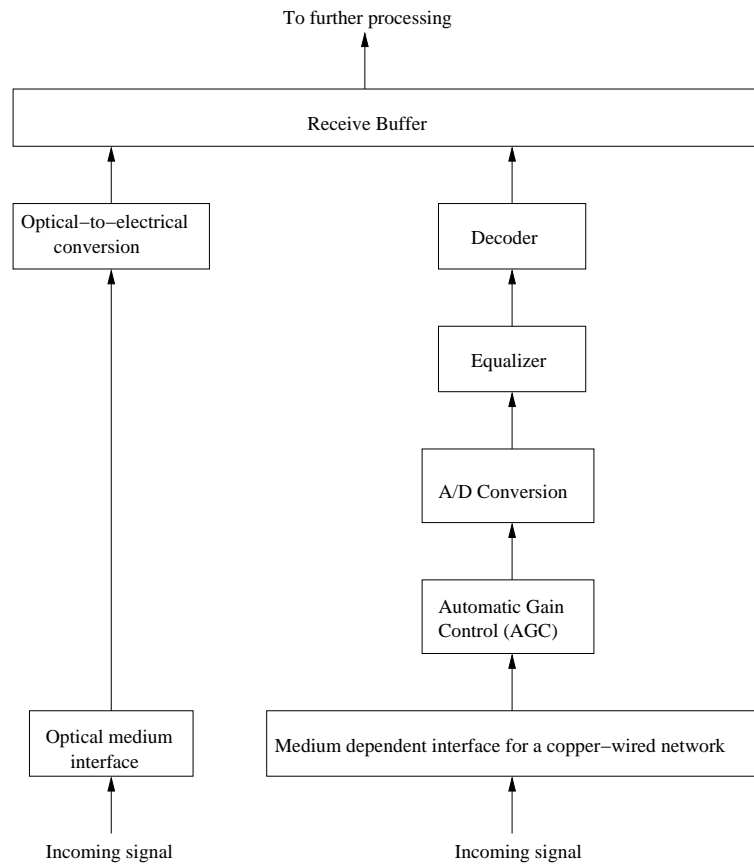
To further processing

Receive Buffer

Optical−to−electrical conversion

Decoder

Equalizer

A/D Conversion

Automatic Gain Control (AGC)

Optical medium interface

Medium dependent interface for a copper−wired network

Incoming signal

Incoming signal